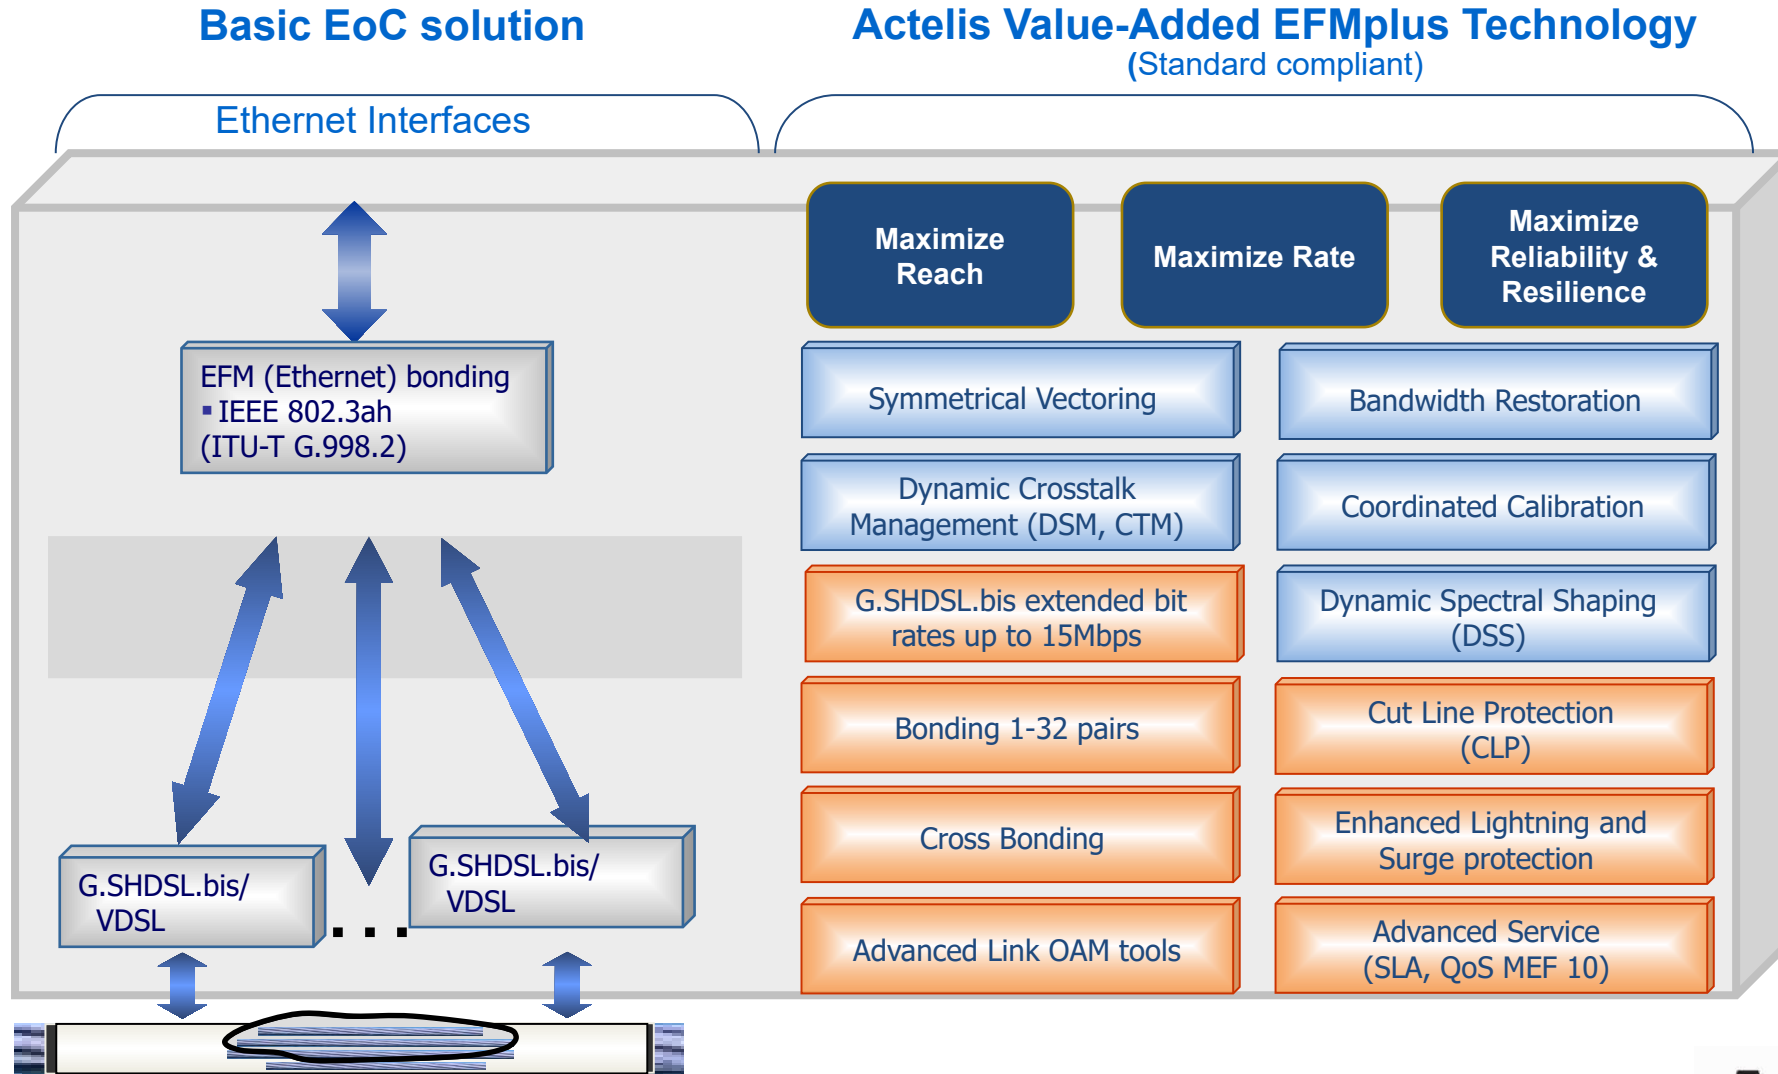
Basic EoC solution

Actelis Value-Added EFMplus Technology
(Standard compliant)

Ethernet Interfaces

EFM (Ethernet) bonding
▪ IEEE 802.3ah
(ITU-T G.998.2)

G.SHDSL.bis/
VDSL

. . .

G.SHDSL.bis/
VDSL

Maximize Reach

Maximize Rate

Maximize Reliability & Resilience

Symmetrical Vectoring

Bandwidth Restoration

Dynamic Crosstalk Management (DSM, CTM)

Coordinated Calibration

G.SHDSL.bis extended bit rates up to 15Mbps

Dynamic Spectral Shaping (DSS)

Bonding 1-32 pairs

Cut Line Protection (CLP)

Cross Bonding

Enhanced Lightning and Surge protection

Advanced Link OAM tools

Advanced Service (SLA, QoS MEF 10)